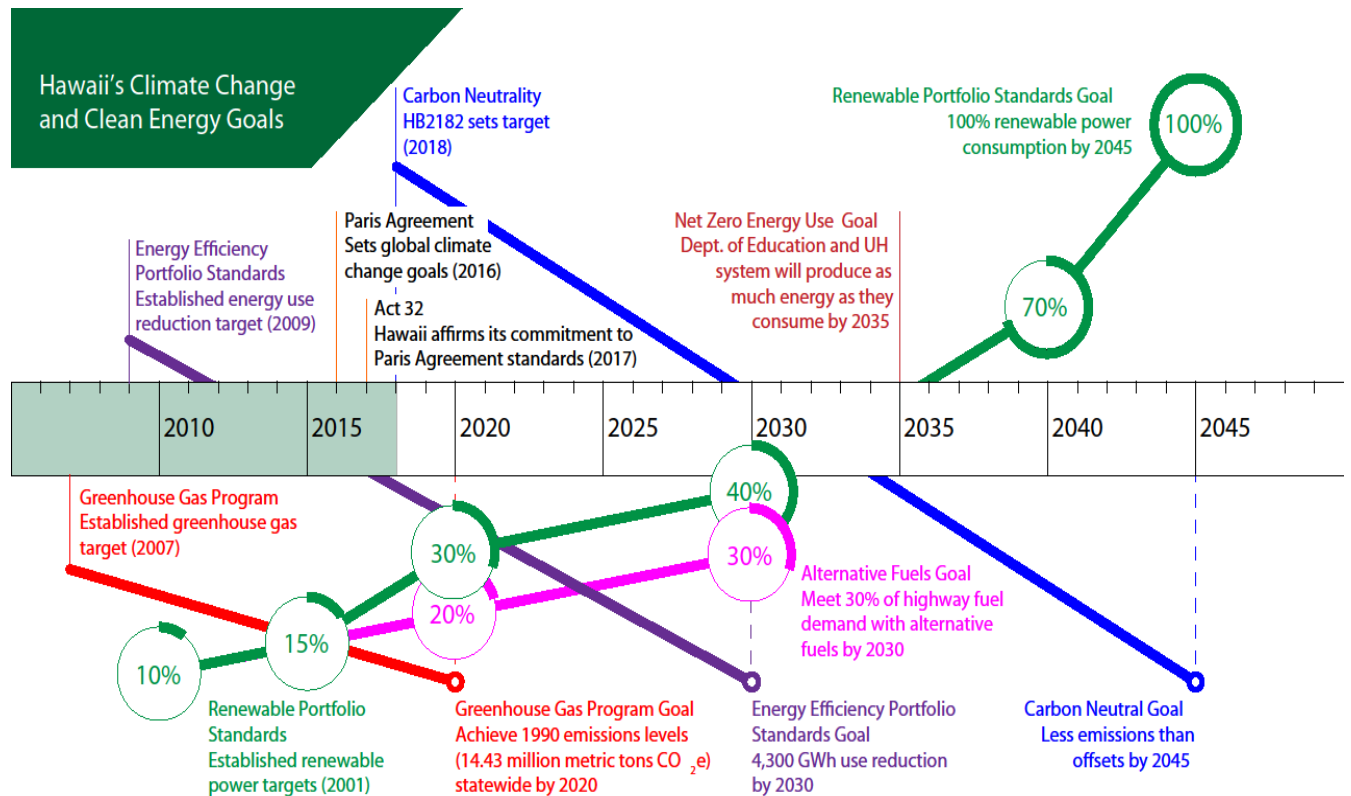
Hawaii's Climate Change and Clean Energy Goals

Carbon Neutrality
HB2182 sets target (2018)

Renewable Portfolio Standards Goal
100% renewable power consumption by 2045

100%

Paris Agreement
Sets global climate change goals (2016)

Net Zero Energy Use Goal
Dept. of Education and UH system will produce as much energy as they consume by 2035

Energy Efficiency Portfolio Standards
Established energy use reduction target (2009)

Act 32
Hawaii affirms its commitment to Paris Agreement standards (2017)

70%

2010
2015
2020
2025
2030
2035
2040
2045

40%

Greenhouse Gas Program
Established greenhouse gas target (2007)

30%

30%

Alternative Fuels Goal
Meet 30% of highway fuel demand with alternative fuels by 2030

15%

20%

10%

Renewable Portfolio Standards
Established renewable power targets (2001)

Greenhouse Gas Program Goal
Achieve 1990 emissions levels (14.43 million metric tons $CO_2e$) statewide by 2020

Energy Efficiency Portfolio Standards Goal
4,300 GWh use reduction by 2030

Carbon Neutral Goal
Less emissions than offsets by 2045